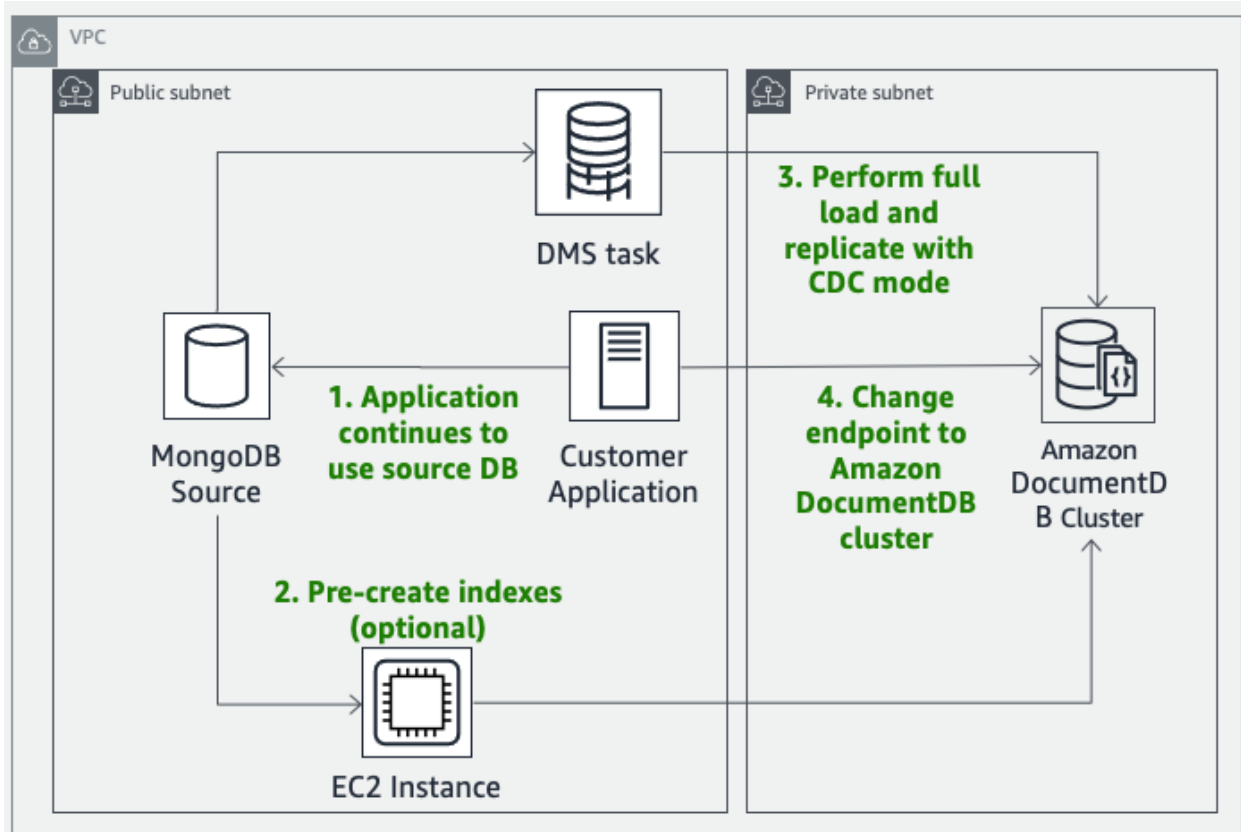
VPC

Public subnet

DMS task

MongoDB Source

1. Application continues to use source DB

Customer Application

2. Pre-create indexes (optional)

EC2 Instance

Private subnet

3. Perform full load and replicate with CDC mode

4. Change endpoint to Amazon DocumentDB cluster

Amazon DocumentDB Cluster